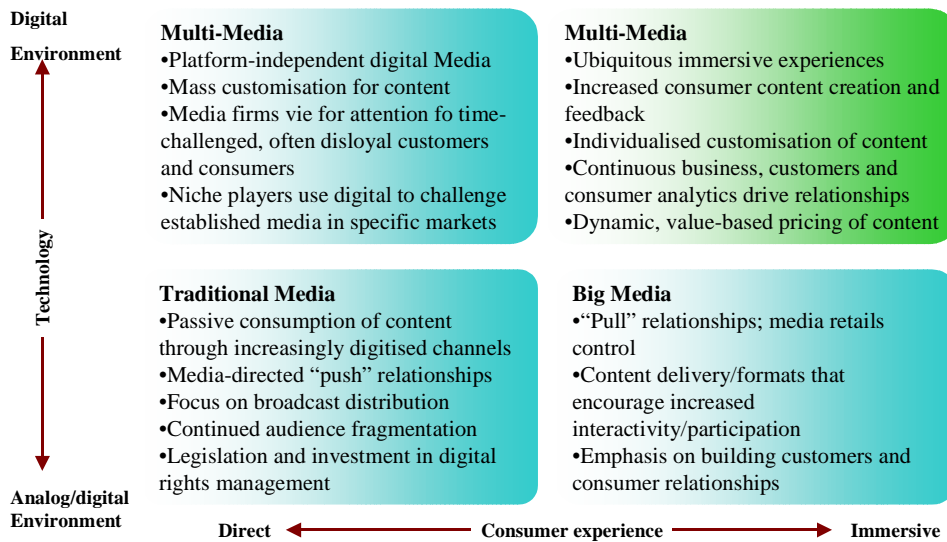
Digital Environment

Technology

Analog/digital Environment

Multi-Media
•Platform-independent digital Media
•Mass customisation for content
•Media firms vie for attention fo time-challenged, often disloyal customers and consumers
•Niche players use digital to challenge established media in specific markets

Multi-Media
•Ubiquitous immersive experiences
•Increased consumer content creation and feedback
•Individualised customisation of content
•Continuous business, customers and consumer analytics drive relationships
•Dynamic, value-based pricing of content

Traditional Media
•Passive consumption of content through increasingly digitised channels
•Media-directed "push" relationships
•Focus on broadcast distribution
•Continued audience fragmentation
•Legislation and investment in digital rights management

Big Media
•"Pull" relationships; media retails control
•Content delivery/formats that encourage increased interactivity/participation
•Emphasis on building customers and consumer relationships

Direct Consumer experience Immersive